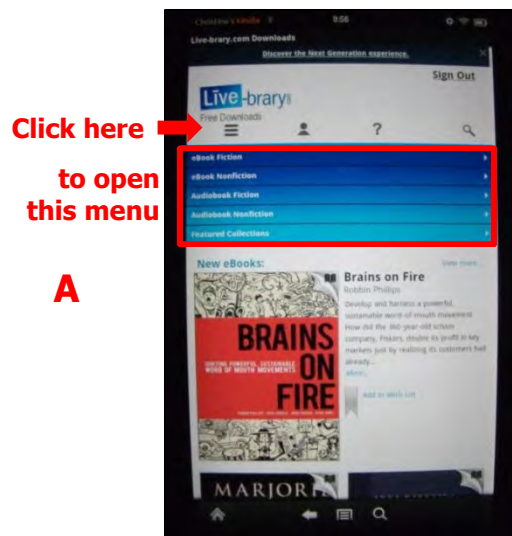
Christine's Kindle

9:56

Live-brary.com Downloads

Discover the Next Generation experience.

Sign Out

Live-brary.com

Free Downloads

Click here

to open this menu

eBook Fiction

eBook Nonfiction

Audiobook Fiction

Audiobook Nonfiction

Featured Collections

A

New eBooks:

View more...

Brains on Fire

Robbin Phillips

Develop and harness a powerful, sustainable word-of-mouth movement How did the 160-year-old shoe company, Fiskars, double its profit in key markets just by realizing its customers had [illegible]

more...

BRAINS ON FIRE

IGNITING POWERFUL, SUSTAINABLE WORD OF MOUTH MOVEMENTS

Add to Wish List

MARJORI